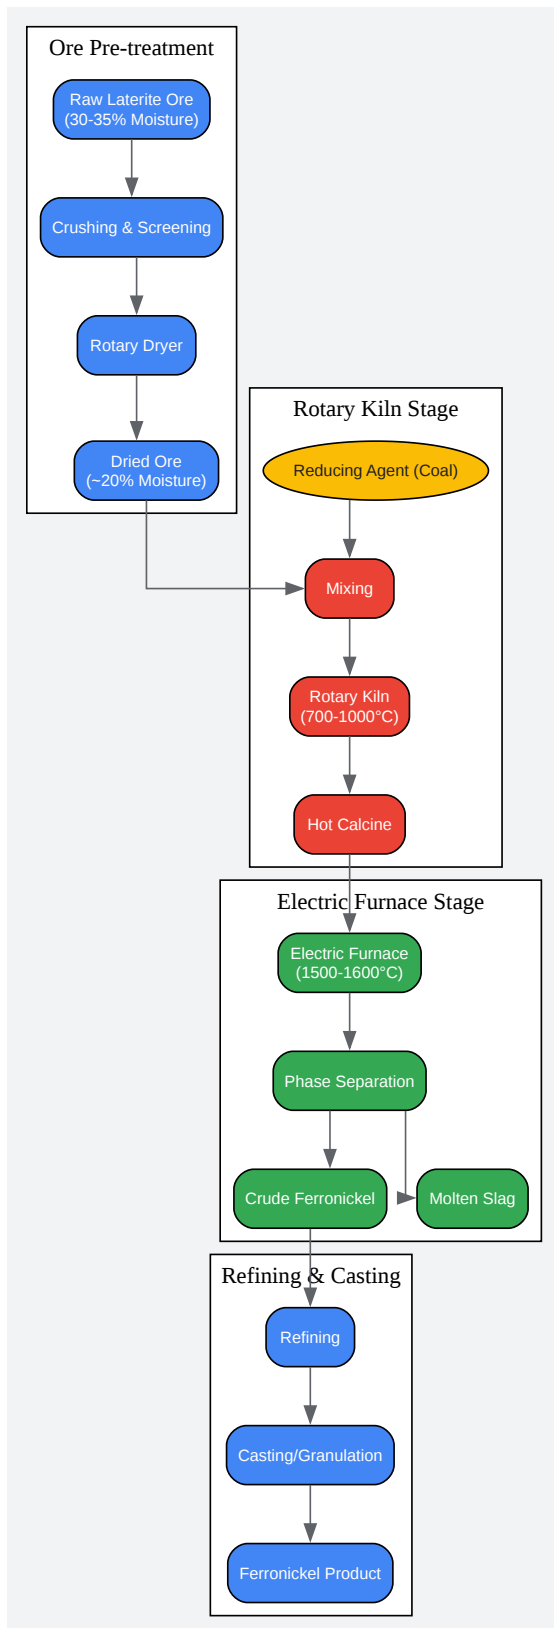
Ore Pre-treatment

Raw Laterite Ore
(30-35% Moisture)

Crushing & Screening

Rotary Dryer

Dried Ore
(~20% Moisture)

Rotary Kiln Stage

Reducing Agent (Coal)

Mixing

Rotary Kiln
(700-1000°C)

Hot Calcine

Electric Furnace Stage

Electric Furnace
(1500-1600°C)

Phase Separation

Crude Ferronickel

Molten Slag

Refining & Casting

Refining

Casting/Granulation

Ferronickel Product